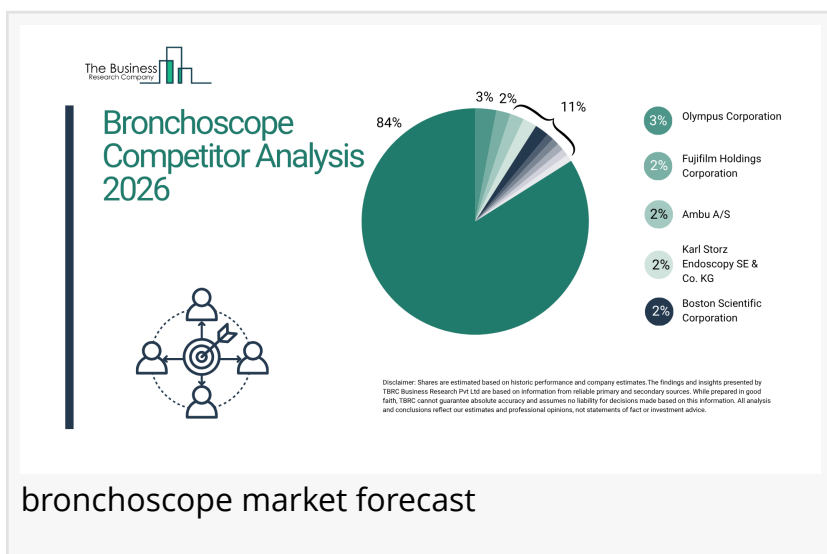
The Business Research Company

Bronchoscope Competitor Analysis 2026

84%

3% 2%

11%

3% Olympus Corporation

2% Fujifilm Holdings Corporation

2% Ambu A/S

2% Karl Storz Endoscopy SE & Co. KG

2% Boston Scientific Corporation

Disclaimer: Shares are estimated based on historic performance and company estimates.The findings and insights presented by TBRC Business Research Pvt Ltd are based on information from reliable primary and secondary sources. While prepared in good faith, TBRC cannot guarantee absolute accuracy and assumes no liability for decisions made based on this information. All analysis and conclusions reflect our estimates and professional opinions, not statements of fact or investment advice.

bronchoscope market forecast